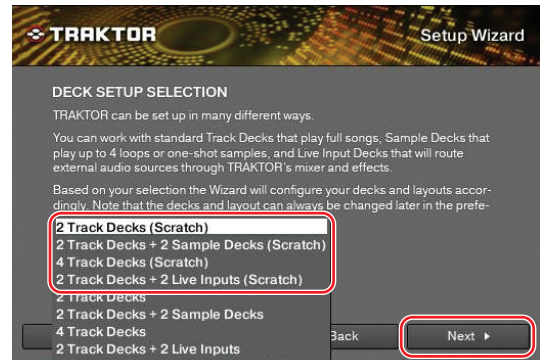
TRAKTOR

Setup Wizard

DECK SETUP SELECTION

TRAKTOR can be set up in many different ways.

You can work with standard Track Decks that play full songs, Sample Decks that play up to 4 loops or one-shot samples, and Live Input Decks that will route external audio sources through TRAKTOR's mixer and effects.

Based on your selection the Wizard will configure your decks and layouts accordingly. Note that the decks and layout can always be changed later in the prefe-

2 Track Decks (Scratch)
2 Track Decks + 2 Sample Decks (Scratch)
4 Track Decks (Scratch)
2 Track Decks + 2 Live Inputs (Scratch)
2 Track Decks
2 Track Decks + 2 Sample Decks
4 Track Decks
2 Track Decks + 2 Live Inputs

Back

Next ▸